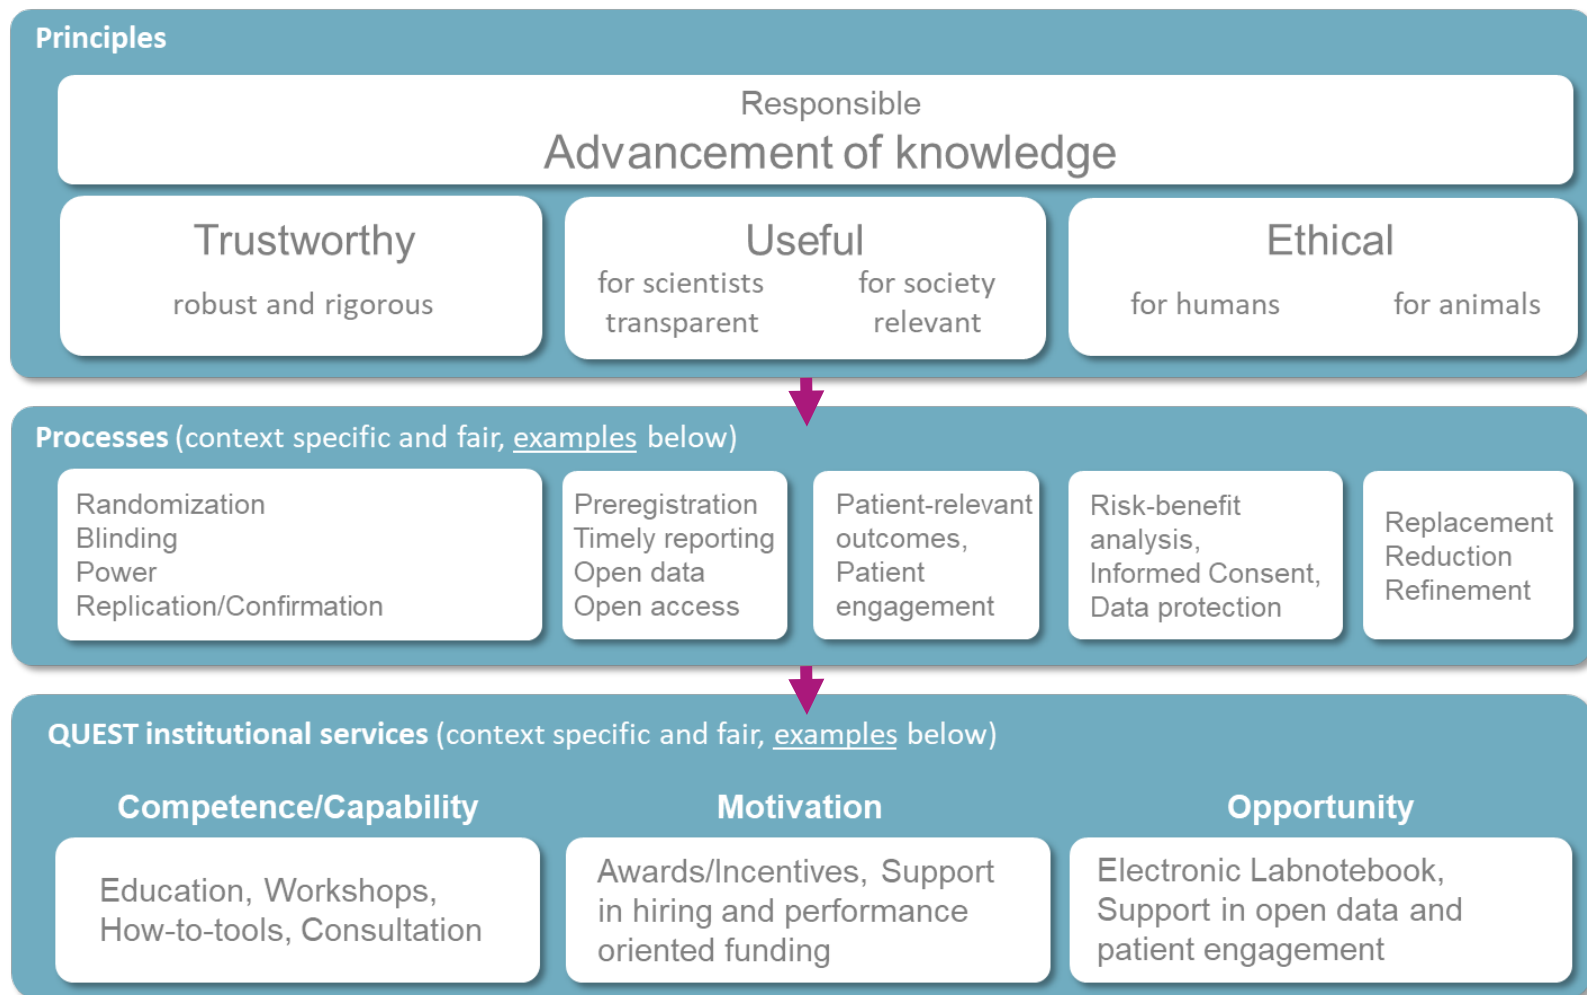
Principles

Responsible
Advancement of knowledge

Trustworthy
robust and rigorous

Useful
for scientists
transparent
for society
relevant

Ethical
for humans
for animals

Processes (context specific and fair, examples below)

Randomization
Blinding
Power
Replication/Confirmation

Preregistration
Timely reporting
Open data
Open access

Patient-relevant outcomes, Patient engagement

Risk-benefit analysis, Informed Consent, Data protection

Replacement
Reduction
Refinement

QUEST institutional services (context specific and fair, examples below)

Competence/Capability

Education, Workshops, How-to-tools, Consultation

Motivation

Awards/Incentives, Support in hiring and performance oriented funding

Opportunity

Electronic Labnotebook, Support in open data and patient engagement